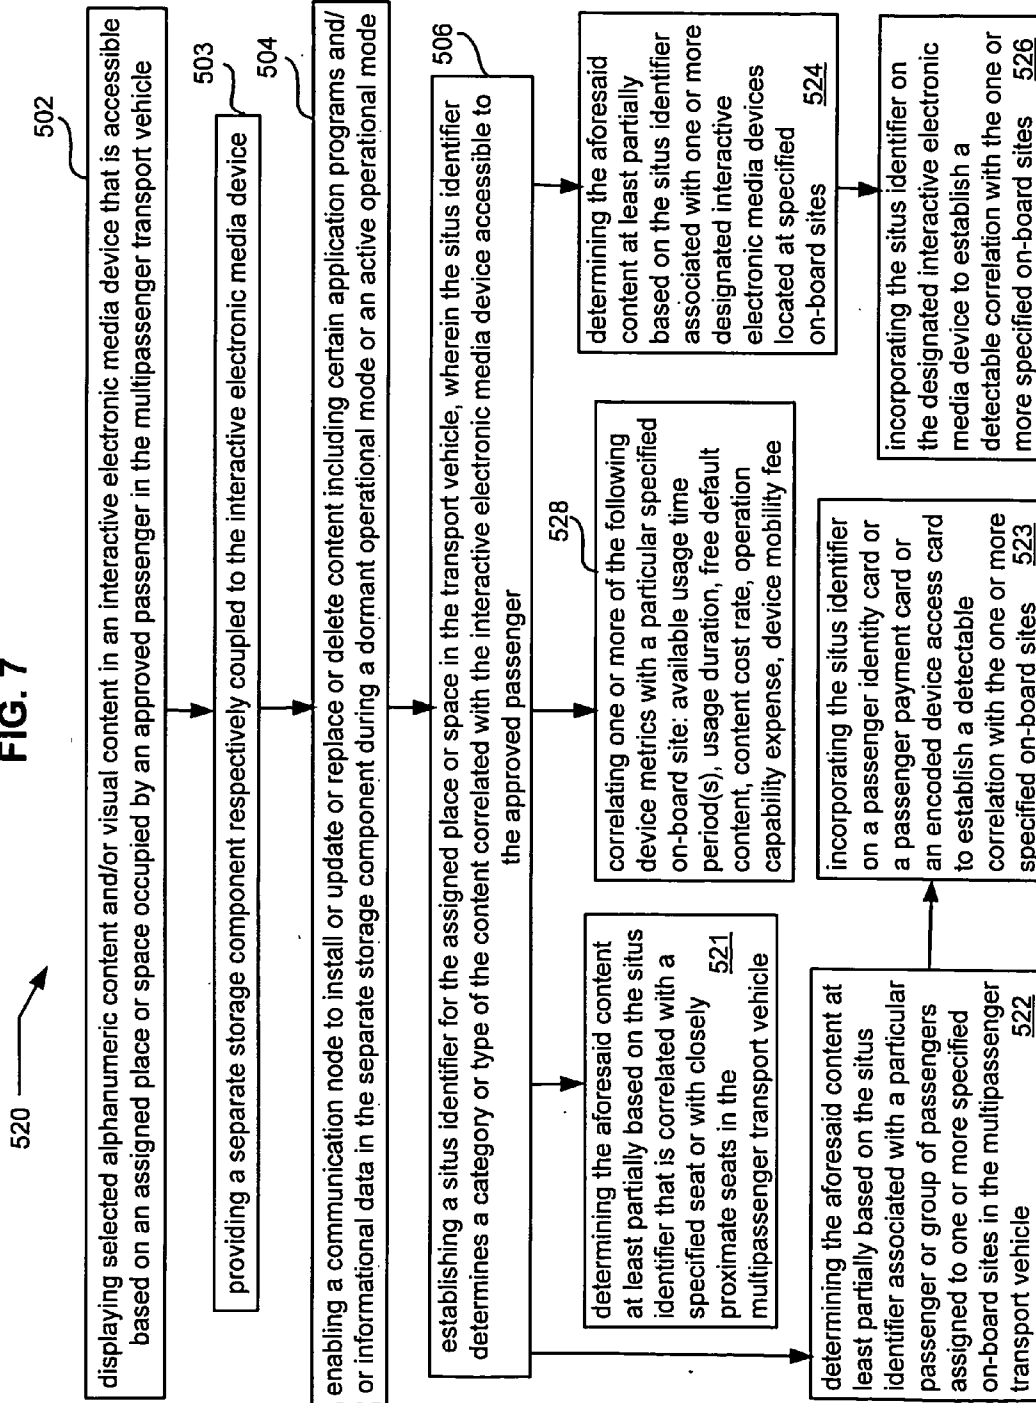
FIG. 7

520

502

displaying selected alphanumeric content and/or visual content in an interactive electronic media device that is accessible based on an assigned place or space occupied by an approved passenger in the multipassenger transport vehicle

503

providing a separate storage component respectively coupled to the interactive electronic media device

504

enabling a communication node to install or update or replace or delete content including certain application programs and/ or informational data in the separate storage component during a dormant operational mode or an active operational mode

506

establishing a situs identifier for the assigned place or space in the transport vehicle, wherein the situs identifier determines a category or type of the content correlated with the interactive electronic media device accessible to the approved passenger

determining the aforesaid content at least partially based on the situs identifier that is correlated with a specified seat or with closely proximate seats in the multipassenger transport vehicle 521

528

correlating one or more of the following device metrics with a particular specified on-board site: available usage time period(s), usage duration, free default content, content cost rate, operation capability expense, device mobility fee

determining the aforesaid content at least partially based on the situs identifier associated with one or more designated interactive electronic media devices located at specified on-board sites 524

determining the aforesaid content at least partially based on the situs identifier associated with a particular passenger or group of passengers assigned to one or more specified on-board sites in the multipassenger transport vehicle 522

incorporating the situs identifier on a passenger identity card or a passenger payment card or an encoded device access card to establish a detectable correlation with the one or more specified on-board sites 523

incorporating the situs identifier on the designated interactive electronic media device to establish a detectable correlation with the one or more specified on-board sites 526